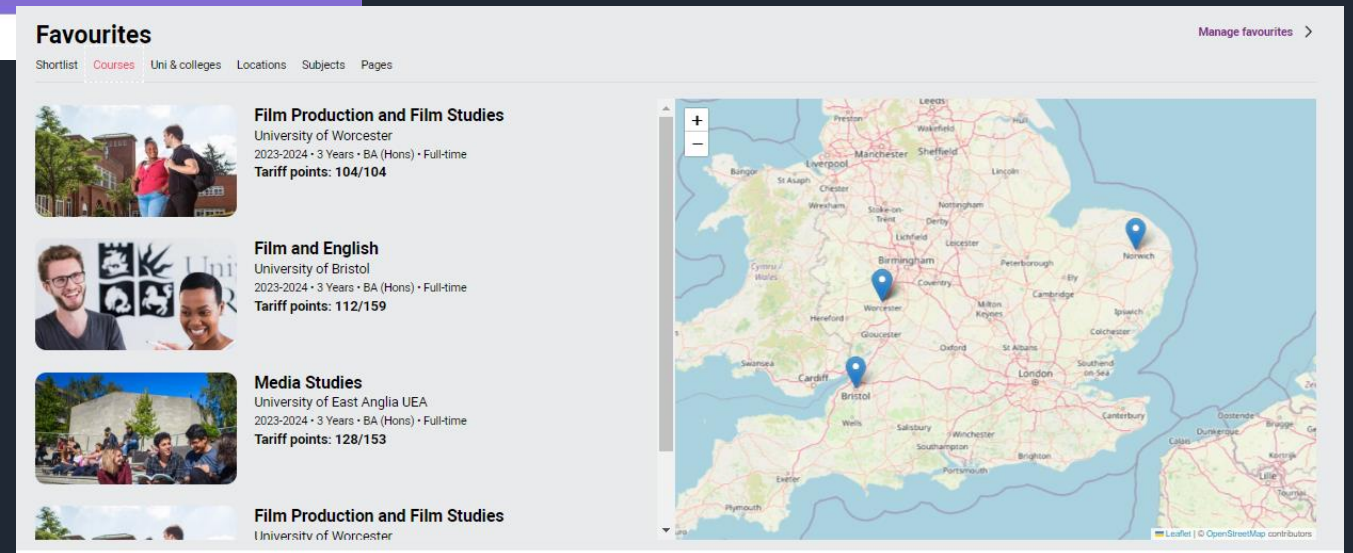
Favourites

Manage favourites >

Shortlist Courses Uni & colleges Locations Subjects Pages

Film Production and Film Studies
University of Worcester
2023-2024 • 3 Years • BA (Hons) • Full-time
Tariff points: 104/104

Film and English
University of Bristol
2023-2024 • 3 Years • BA (Hons) • Full-time
Tariff points: 112/159

Media Studies
University of East Anglia UEA
2023-2024 • 3 Years • BA (Hons) • Full-time
Tariff points: 128/153

Film Production and Film Studies
University of Worcester

+
−

Leeds
Preston
Wakefield
Hull
Manchester
Sheffield
Liverpool
Bangor
St Asaph
Chester
Lincoln
Wrexham
Stoke-on-Trent
Nottingham
Derby
Lichfield
Leicester
Birmingham
Peterborough
Norwich
Cymru / Wales
Coventry
Ely
Worcester
Cambridge
Hereford
Milton Keynes
Ipswich
Gloucester
Colchester
Oxford
St Albans
Swansea
Cardiff
London
Southend-on-Sea
Bristol
Canterbury
Wells
Salisbury
Winchester
Southampton
Brighton
Portsmouth
Exeter
Plymouth
Oostende
Brugge
Dunkerque
Calais
Kortrijk
Lille
Tournai

Leaflet | © OpenStreetMap contributors